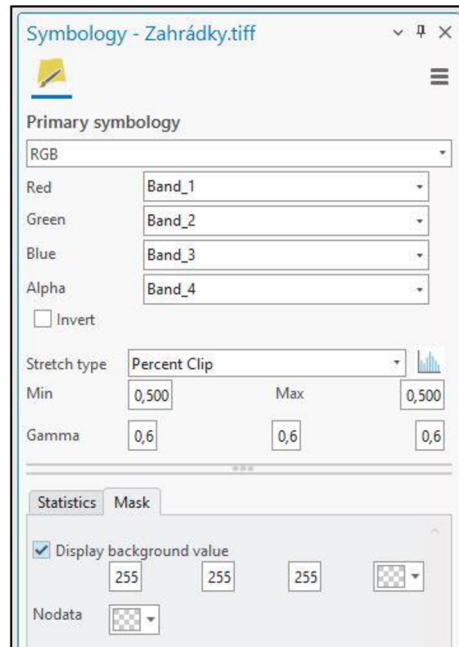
Symbology - Zahrádky.tiff

Primary symbology

RGB

| | |
|---|---|
| Red | Band_1 |
| Green | Band_2 |
| Blue | Band_3 |
| Alpha | Band_4 |

Invert

Stretch type Percent Clip

Min 0,500 Max 0,500

Gamma 0,6 0,6 0,6

Statistics Mask

Display background value

255 255 255

Nodata